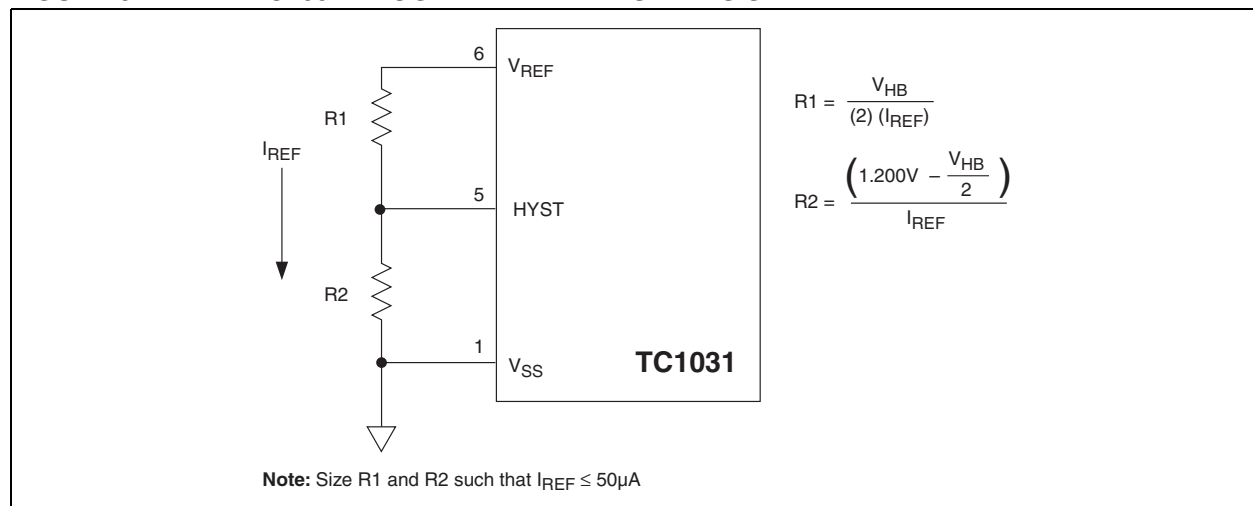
6
$V_{REF}$
R1
$I_{REF}$
5
HYST
R2
1
$V_{SS}$
TC1031

$R1 = \frac{V_{HB}}{(2)(I_{REF})}$

$R2 = \frac{\left(1.200V - \frac{V_{HB}}{2}\right)}{I_{REF}}$

**Note:** Size R1 and R2 such that $I_{REF} \leq 50\mu A$